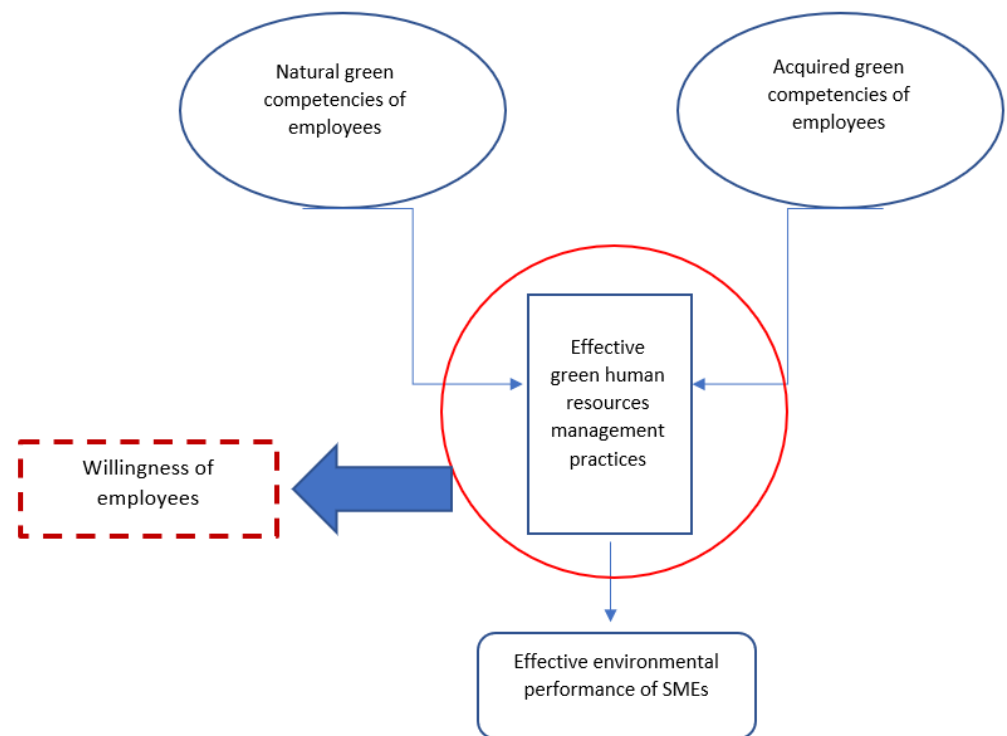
Natural green competencies of employees

Acquired green competencies of employees

Effective green human resources management practices

Willingness of employees

Effective environmental performance of SMEs